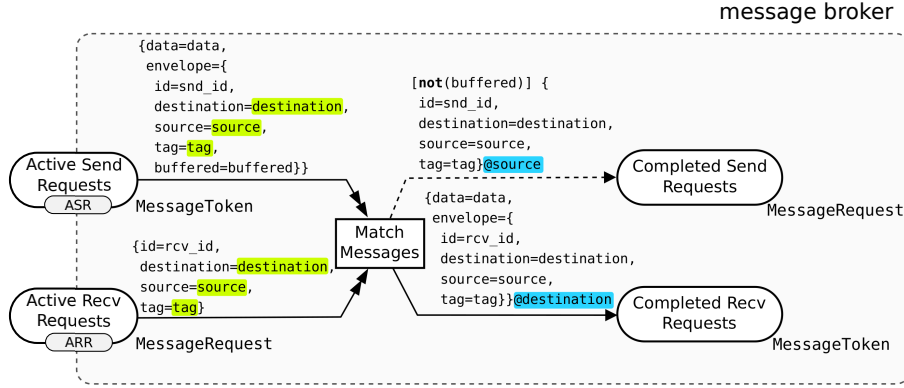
message broker

{data=data,
envelope={
id=snd_id,
destination=destination,
source=source,
tag=tag,
buffered=buffered}}

Active Send Requests

ASR

MessageToken

[**not**(buffered)] {
id=snd_id,
destination=destination,
source=source,
tag=tag}@source

Completed Send Requests

MessageRequest

Match Messages

{data=data,
envelope={
id=rcv_id,
destination=destination,
source=source,
tag=tag}}@destination

{id=rcv_id,
destination=destination,
source=source,
tag=tag}

Active Recv Requests

ARR

MessageRequest

Completed Recv Requests

MessageToken